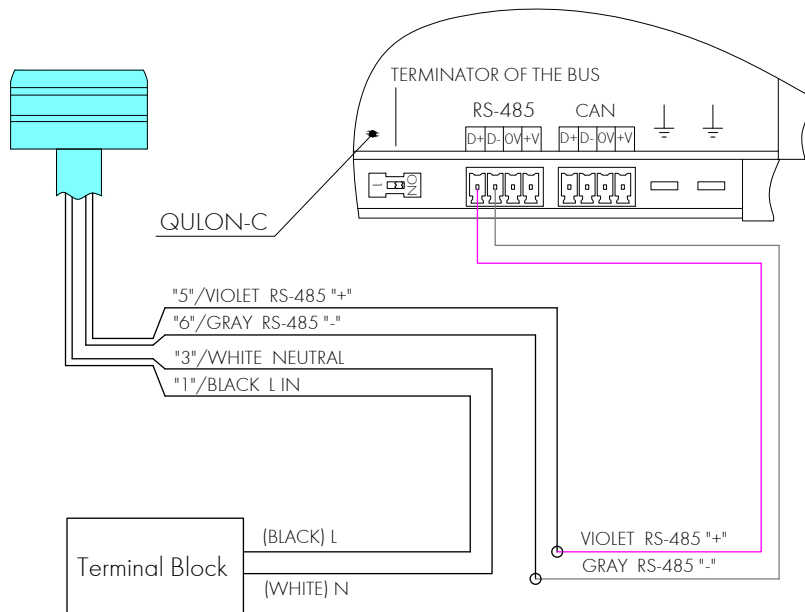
TERMINATOR OF THE BUS

RS-485

CAN

D+ D- 0V +V

D+ D- 0V +V

ON

QULON-C

"5"/VIOLET RS-485 "+"

"6"/GRAY RS-485 "-"

"3"/WHITE NEUTRAL

"1"/BLACK L IN

Terminal Block

(BLACK) L

(WHITE) N

VIOLET RS-485 "+"

GRAY RS-485 "-"